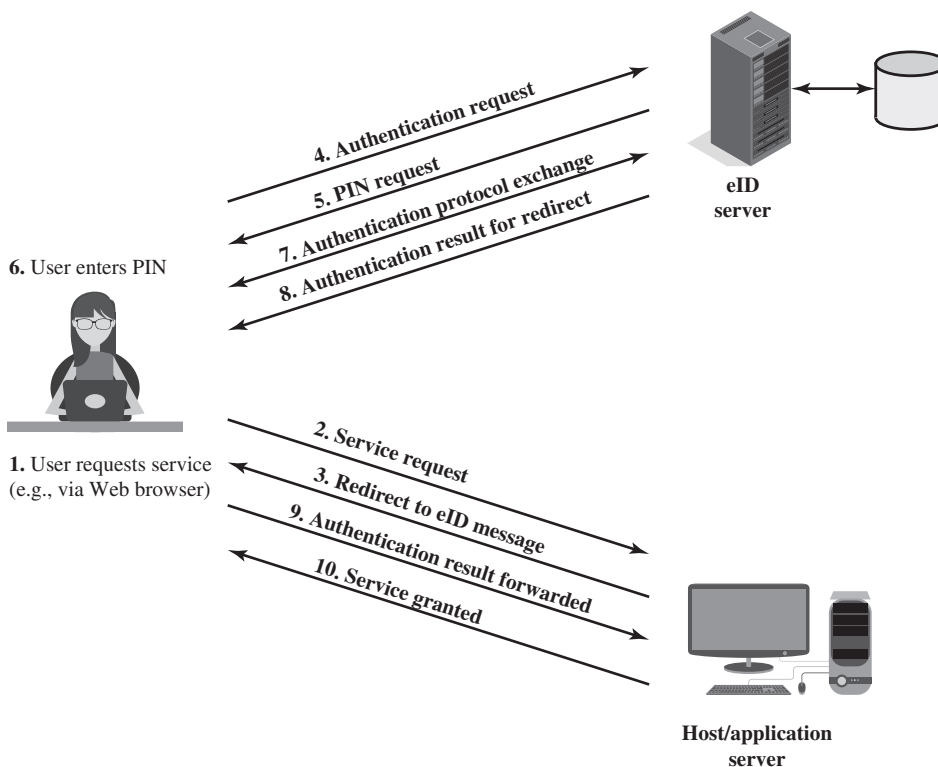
4. Authentication request

5. PIN request

7. Authentication protocol exchange

8. Authentication result for redirect

eID server

6. User enters PIN

1. User requests service (e.g., via Web browser)

2. Service request

3. Redirect to eID message

9. Authentication result forwarded

10. Service granted

Host/application server